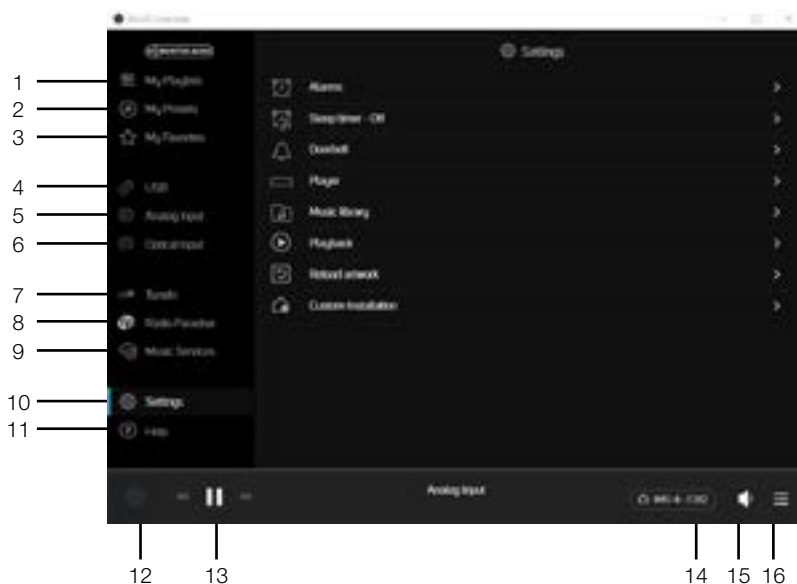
1
2
3
4
5
6
7
8
9
10
11

My Playlists
My Presets
My Favorites
USB
Analog input
Optical input
TuneIn
Radio Paradise
Music Services
Settings
Help

Settings

Alarms
Sleep timer - Off
Doorbell
Player
Music library
Playback
Reload artwork
Custom Installation

Analog input

12 13 14 15 16